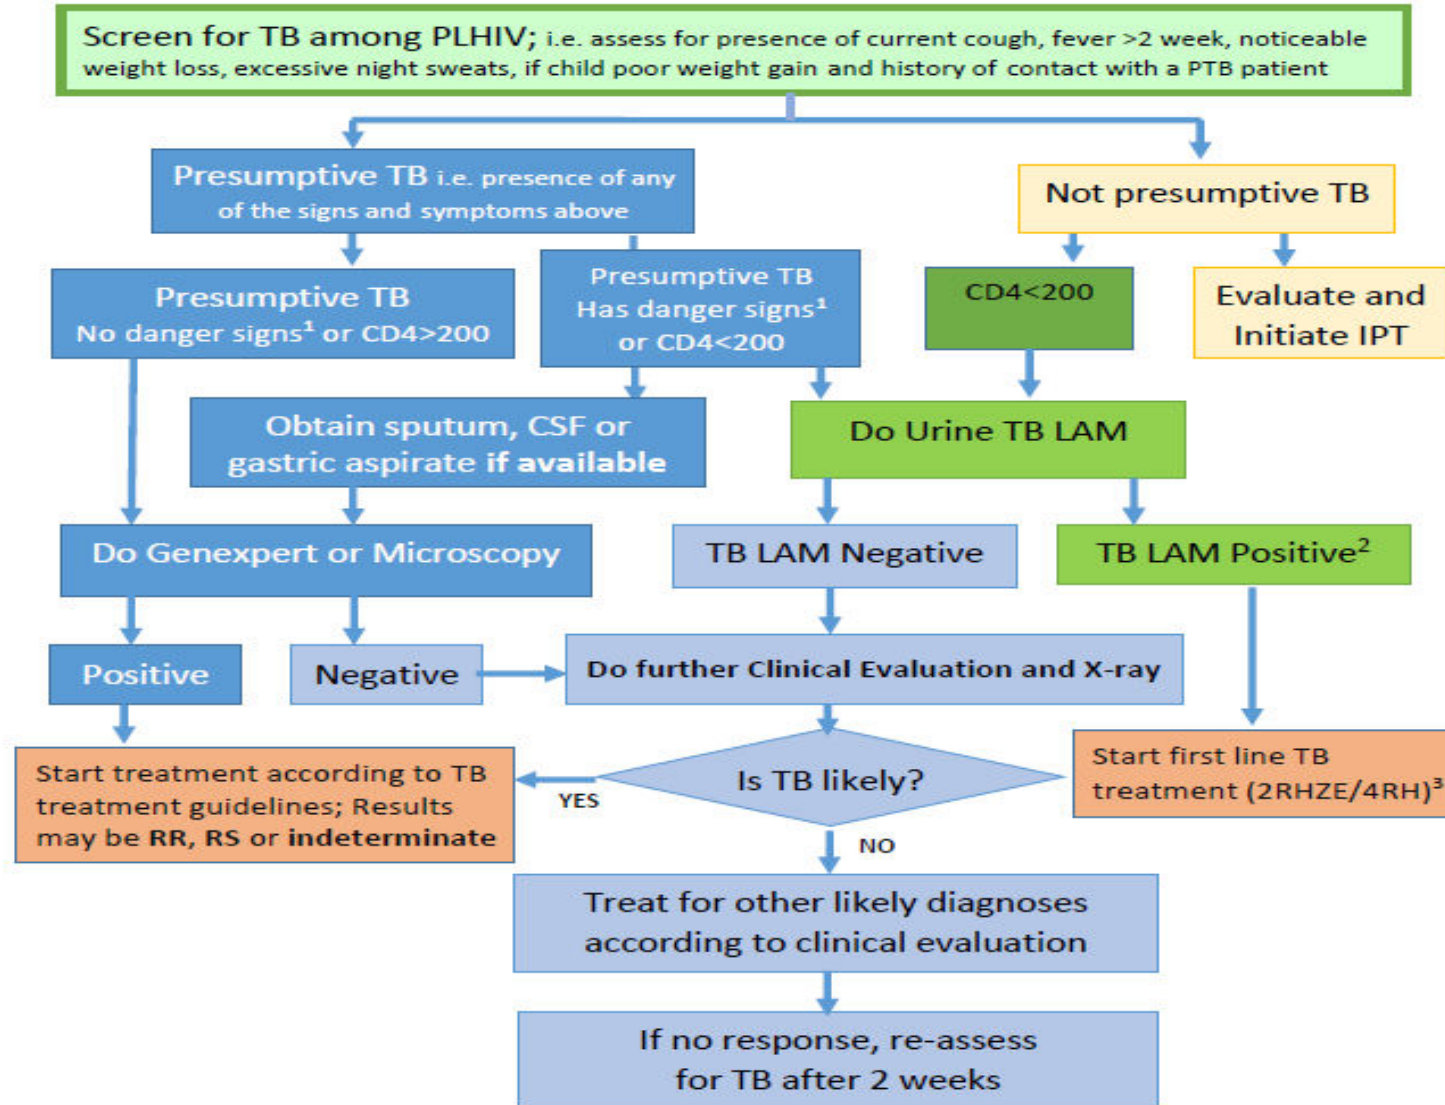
Screen for TB among PLHIV; i.e. assess for presence of current cough, fever >2 week, noticeable weight loss, excessive night sweats, if child poor weight gain and history of contact with a PTB patient

Presumptive TB i.e. presence of any of the signs and symptoms above

Not presumptive TB

Presumptive TB No danger signs$^1$ or CD4>200

Presumptive TB Has danger signs$^1$ or CD4<200

CD4<200

Evaluate and Initiate IPT

Obtain sputum, CSF or gastric aspirate **if available**

Do Urine TB LAM

Do Genexpert or Microscopy

TB LAM Negative

TB LAM Positive$^2$

Positive

Negative

Do further Clinical Evaluation and X-ray

Start treatment according to TB treatment guidelines; Results may be **RR, RS** or **indeterminate**

YES

Is TB likely?

Start first line TB treatment (2RHZE/4RH)$^3$

NO

Treat for other likely diagnoses according to clinical evaluation

If no response, re-assess for TB after 2 weeks